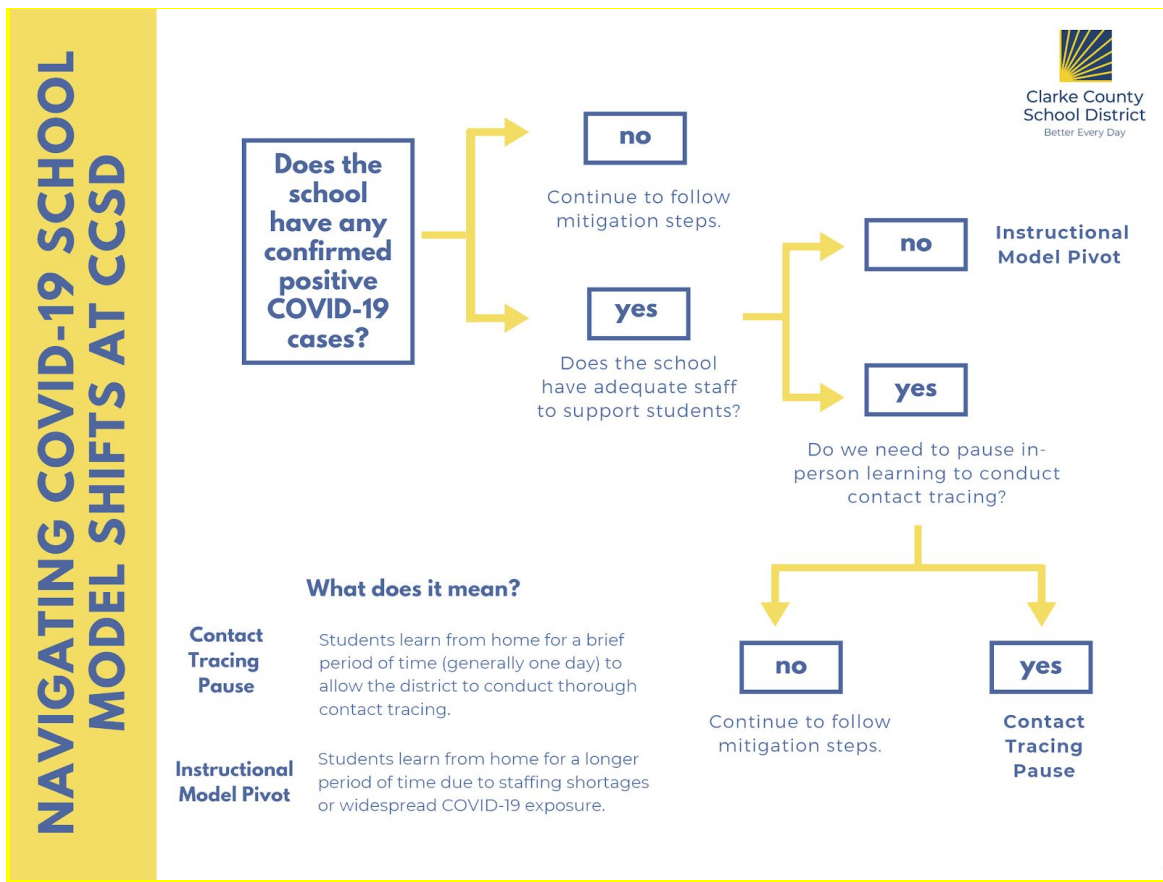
NAVIGATING COVID-19 SCHOOL MODEL SHIFTS AT CCSD

Clarke County School District
Better Every Day

Does the school have any confirmed positive COVID-19 cases?

no

Continue to follow mitigation steps.

yes

Does the school have adequate staff to support students?

no

Instructional Model Pivot

yes

Do we need to pause in-person learning to conduct contact tracing?

no

Continue to follow mitigation steps.

yes

Contact Tracing Pause

What does it mean?

Contact Tracing Pause

Students learn from home for a brief period of time (generally one day) to allow the district to conduct thorough contact tracing.

Instructional Model Pivot

Students learn from home for a longer period of time due to staffing shortages or widespread COVID-19 exposure.